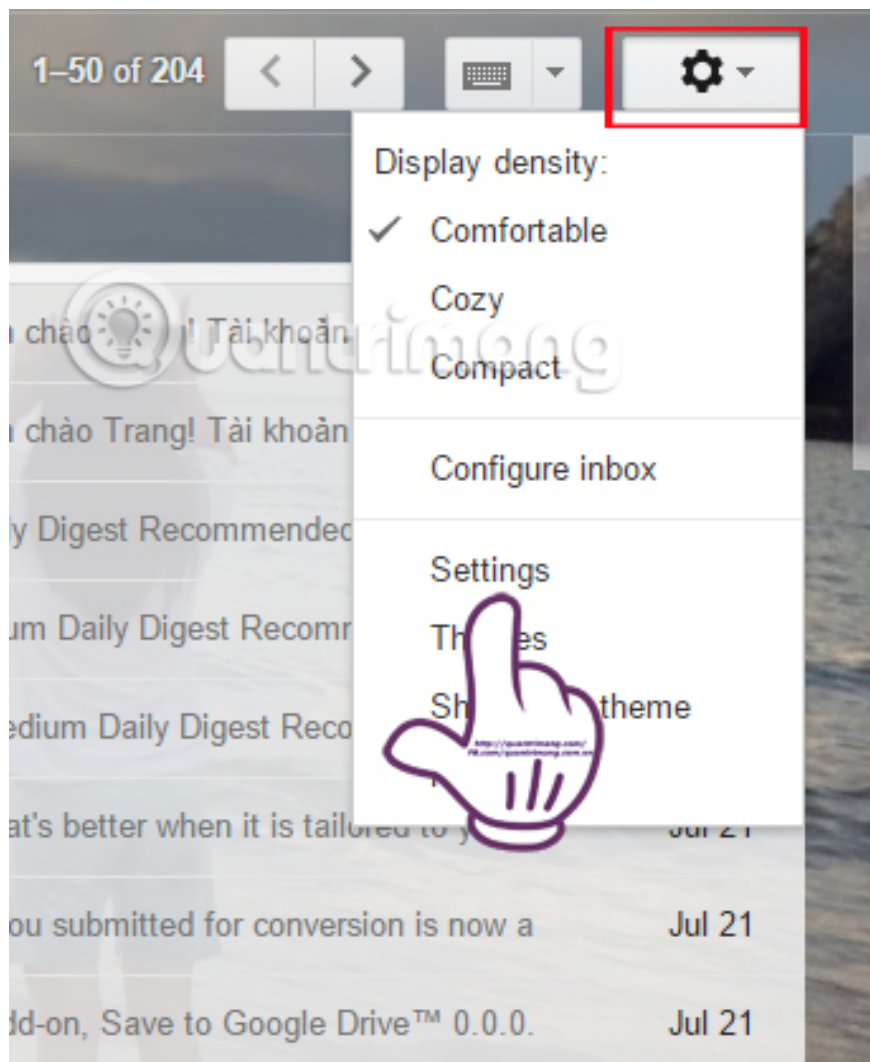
1–50 of 204

Display density:

✓ Comfortable

Cozy

Compact

Configure inbox

Settings

Th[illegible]es

Sh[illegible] theme

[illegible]

quantrimang

n chào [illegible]! Tài khoản

n chào Trang! Tài khoản

y Digest Recommendec

um Daily Digest Recomr

edium Daily Digest Reco

at's better when it is tailored to y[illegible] Jul 21

ou submitted for conversion is now a Jul 21

dd-on, Save to Google Drive™ 0.0.0. Jul 21

http://quantrimang.com/
FB.com/quantrimang.com.vn